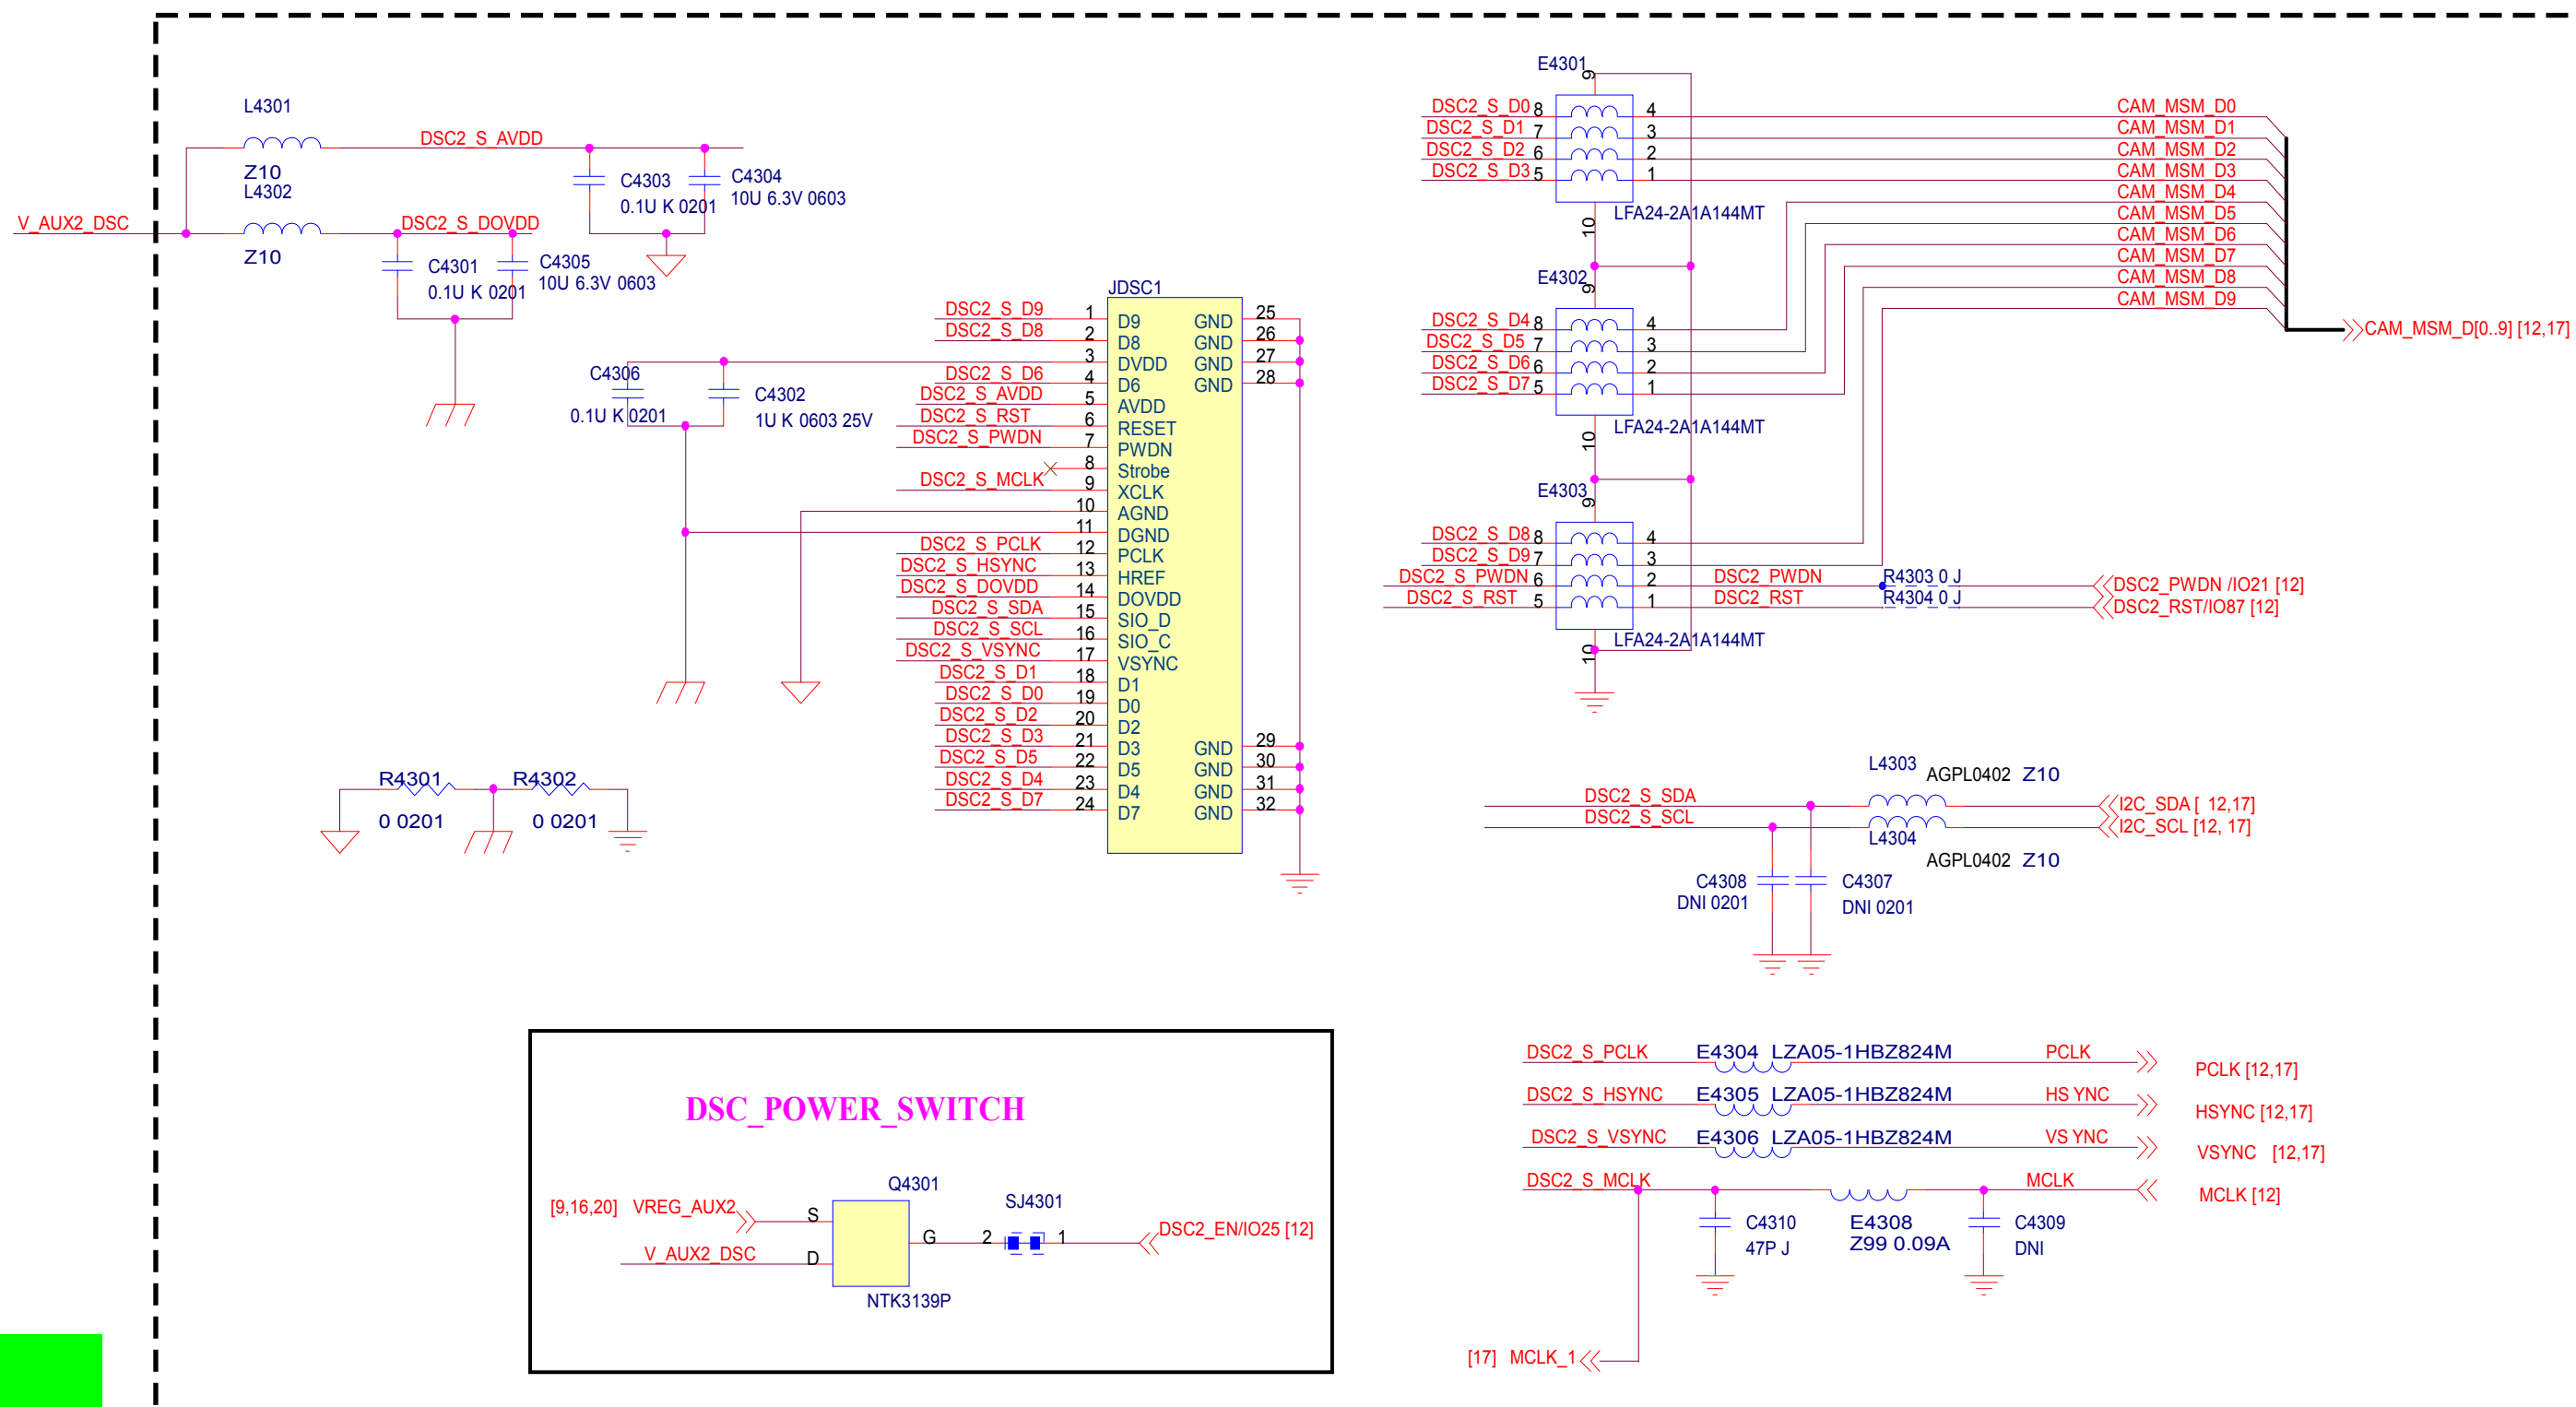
L4301
DSC2_S_AVDD
Z10
L4302
C4303
0.1U K 0201
C4304
10U 6.3V 0603
V_AUX2_DSC
DSC2_S_DOVDD
Z10
C4301
0.1U K 0201
C4305
10U 6.3V 0603

JDSC1
DSC2_S_D9 1 D9 GND 25
DSC2_S_D8 2 D8 GND 26
3 DVDD GND 27
DSC2_S_D6 4 D6 GND 28
DSC2_S_AVDD 5 AVDD
DSC2_S_RST 6 RESET
DSC2_S_PWDN 7 PWDN
8 Strobe
DSC2_S_MCLK 9 XCLK
10 AGND
11 DGND
DSC2_S_PCLK 12 PCLK
DSC2_S_HSYNC 13 HREF
DSC2_S_DOVDD 14 DOVDD
DSC2_S_SDA 15 SIO_D
DSC2_S_SCL 16 SIO_C
DSC2_S_VSYNC 17 VSYNC
DSC2_S_D1 18 D1
DSC2_S_D0 19 D0
DSC2_S_D2 20 D2
DSC2_S_D3 21 D3 GND 29
DSC2_S_D5 22 D5 GND 30
DSC2_S_D4 23 D4 GND 31
DSC2_S_D7 24 D7 GND 32

C4306
0.1U K 0201
C4302
1U K 0603 25V

R4301
0 0201
R4302
0 0201

E4301
9
DSC2_S_D0 8 4
DSC2_S_D1 7 3
DSC2_S_D2 6 2
DSC2_S_D3 5 1
10
LFA24-2A1A144MT
E4302
9
DSC2_S_D4 8 4
DSC2_S_D5 7 3
DSC2_S_D6 6 2
DSC2_S_D7 5 1
10
LFA24-2A1A144MT
E4303
9
DSC2_S_D8 8 4
DSC2_S_D9 7 3
DSC2_S_PWDN 6 2
DSC2_S_RST 5 1
10
LFA24-2A1A144MT

CAM_MSM_D0
CAM_MSM_D1
CAM_MSM_D2
CAM_MSM_D3
CAM_MSM_D4
CAM_MSM_D5
CAM_MSM_D6
CAM_MSM_D7
CAM_MSM_D8
CAM_MSM_D9
CAM_MSM_D[0..9] [12,17]

DSC2_PWDN
R4303 0 J
DSC2_PWDN /IO21 [12]
DSC2_RST
R4304 0 J
DSC2_RST/IO87 [12]

L4303
AGPL0402 Z10
DSC2_S_SDA
I2C_SDA [ 12,17]
DSC2_S_SCL
I2C_SCL [12, 17]
L4304
AGPL0402 Z10
C4308
DNI 0201
C4307
DNI 0201

DSC2_S_PCLK E4304 LZA05-1HBZ824M PCLK PCLK [12,17]
DSC2_S_HSYNC E4305 LZA05-1HBZ824M HS YNC HSYNC [12,17]
DSC2_S_VSYNC E4306 LZA05-1HBZ824M VS YNC VSYNC [12,17]
DSC2_S_MCLK MCLK MCLK [12]
C4310
47P J
E4308
Z99 0.09A
C4309
DNI
[17] MCLK_1

DSC_POWER_SWITCH
Q4301
[9,16,20] VREG_AUX2
S
V_AUX2_DSC
D
G
NTK3139P
SJ4301
2 1
DSC2_EN/IO25 [12]